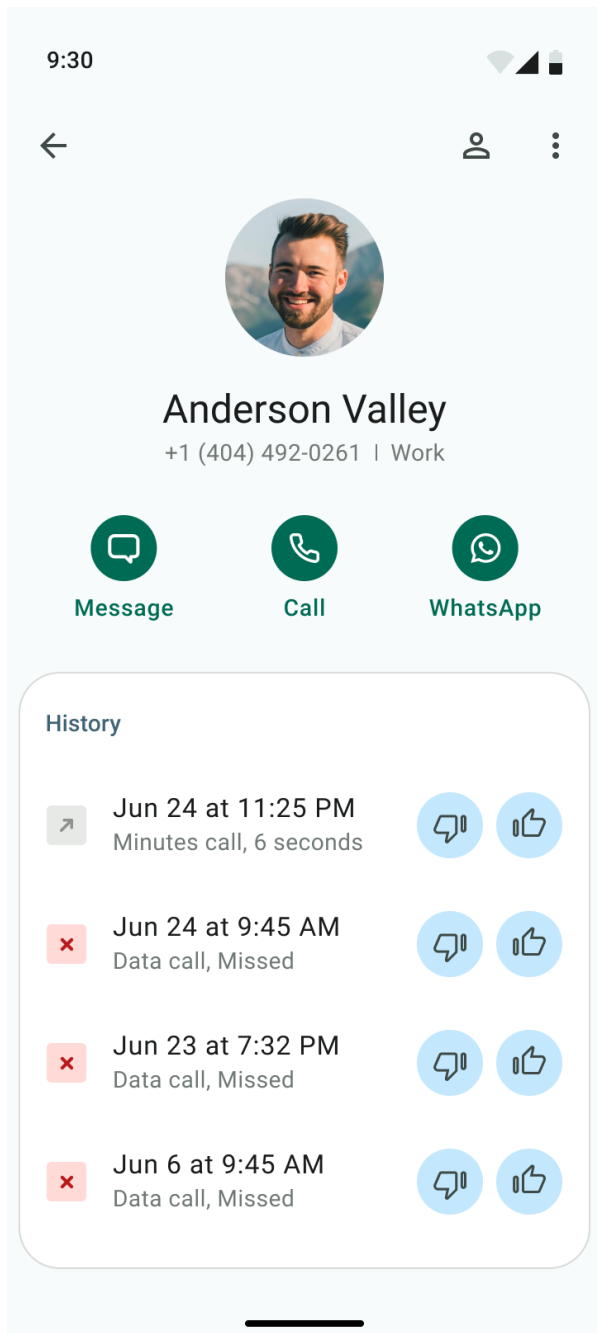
9:30

Anderson Valley
+1 (404) 492-0261 | Work

Message
Call
WhatsApp

History

Jun 24 at 11:25 PM
Minutes call, 6 seconds

Jun 24 at 9:45 AM
Data call, Missed

Jun 23 at 7:32 PM
Data call, Missed

Jun 6 at 9:45 AM
Data call, Missed